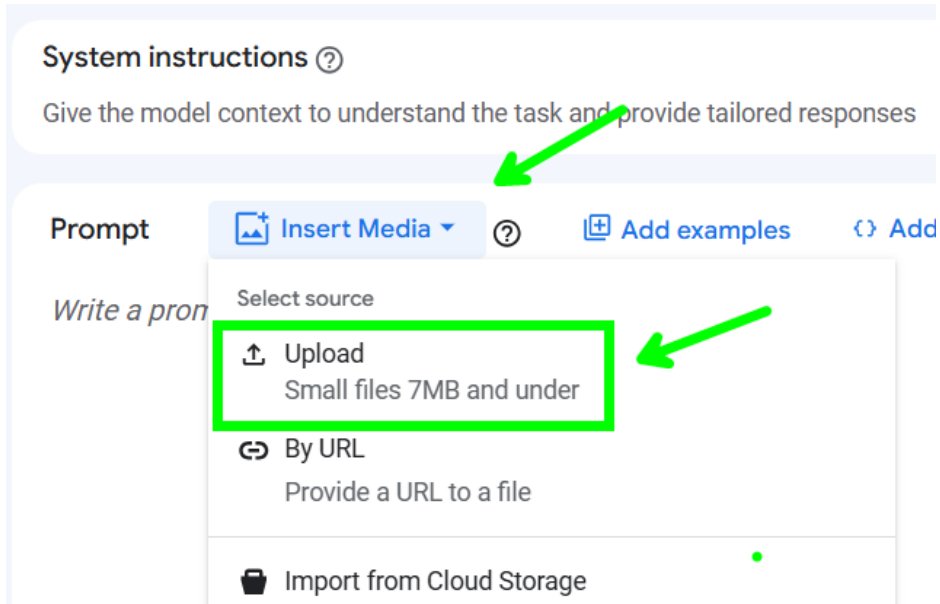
System instructions ?

Give the model context to understand the task and provide tailored responses

Prompt Insert Media ? Add examples Add

Write a prom

Select source

Upload
Small files 7MB and under

By URL
Provide a URL to a file

Import from Cloud Storage